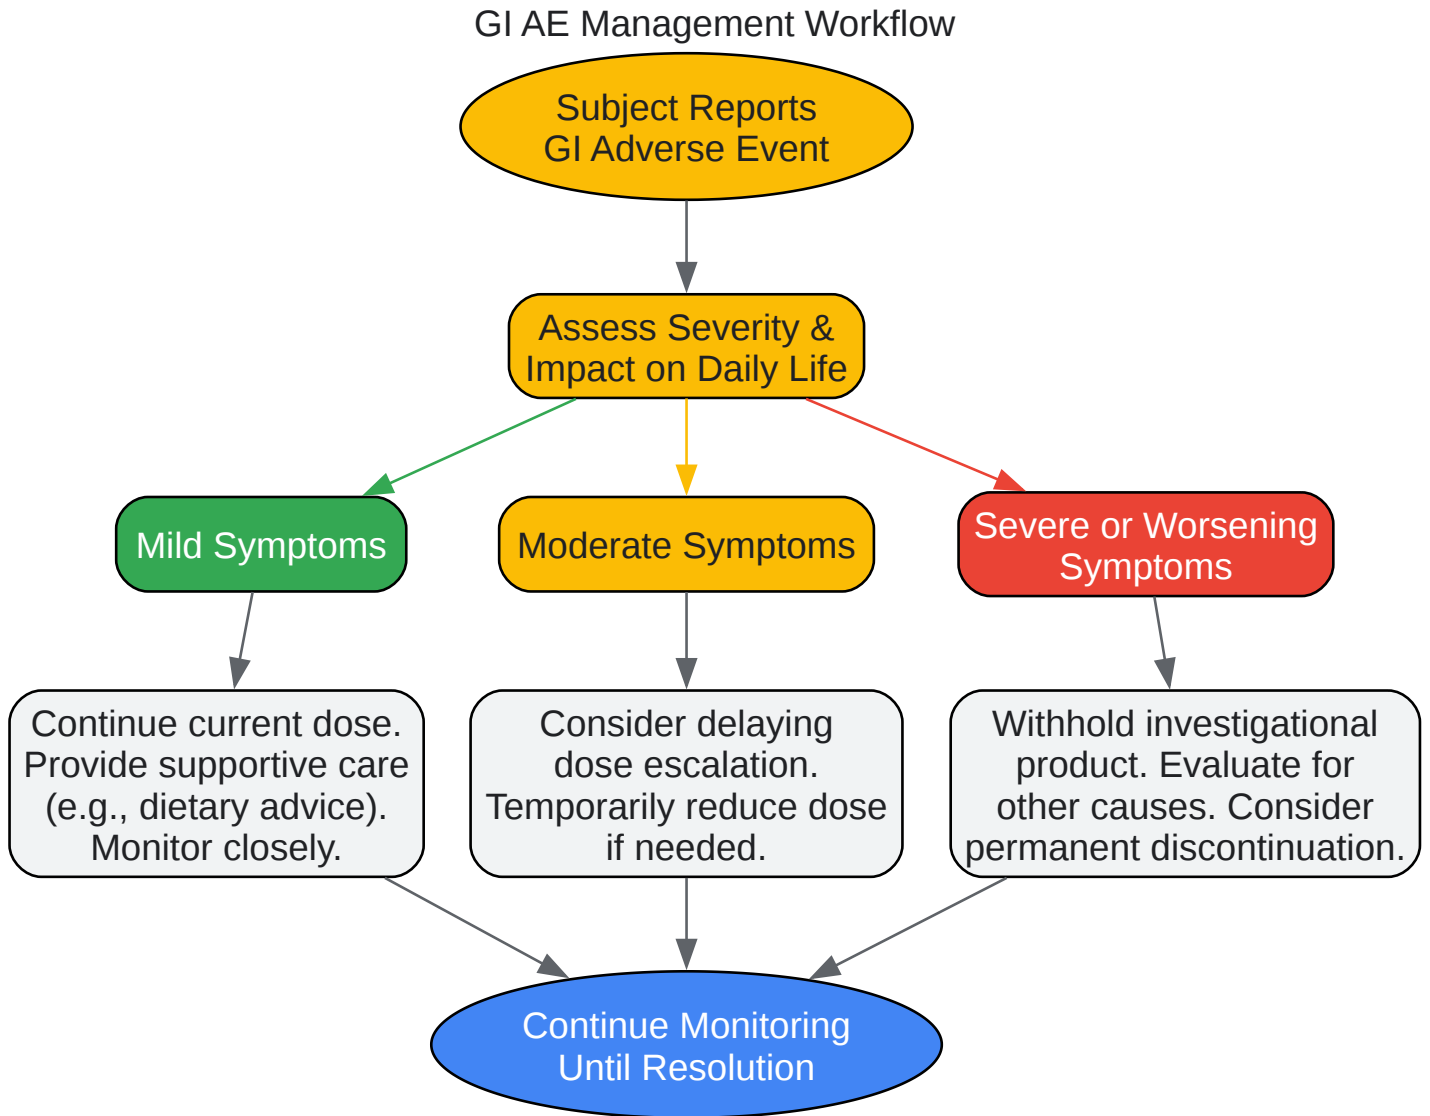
GI AE Management Workflow

Subject Reports GI Adverse Event

Assess Severity & Impact on Daily Life

Mild Symptoms

Moderate Symptoms

Severe or Worsening Symptoms

Continue current dose. Provide supportive care (e.g., dietary advice). Monitor closely.

Consider delaying dose escalation. Temporarily reduce dose if needed.

Withhold investigational product. Evaluate for other causes. Consider permanent discontinuation.

Continue Monitoring Until Resolution